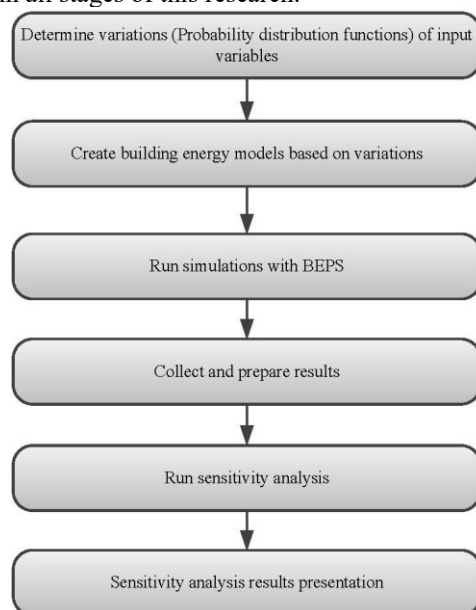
in all stages of this research.

Determine variations (Probability distribution functions) of input variables

Create building energy models based on variations

Run simulations with BEPS

Collect and prepare results

Run sensitivity analysis

Sensitivity analysis results presentation